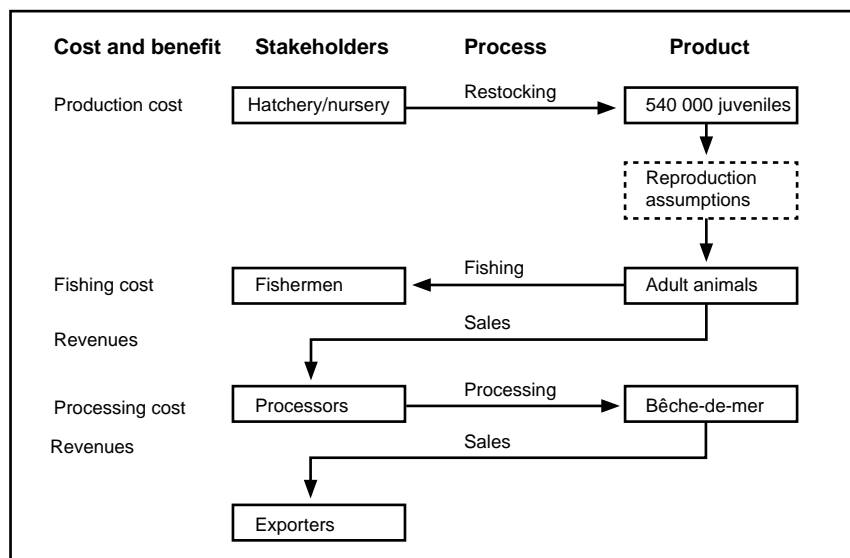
Cost and benefit
Stakeholders
Process
Product

Production cost
Hatchery/nursery
Restocking
540 000 juveniles

Reproduction assumptions

Fishing cost
Fishermen
Fishing
Adult animals

Sales
Revenues

Processing cost
Processors
Processing
Bêche-de-mer

Revenues
Sales

Exporters